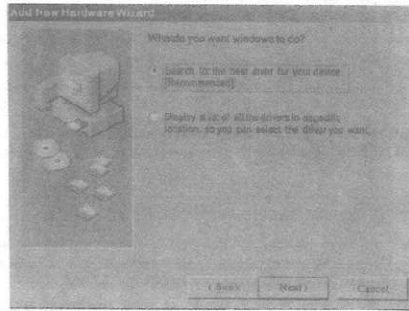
Add New Hardware Wizard

What do you want windows to do?

Search for the best driver for your device (Recommended)

Display a list of all the drivers in a specific location, so you can select the driver you want.

< Back | Next > | Cancel